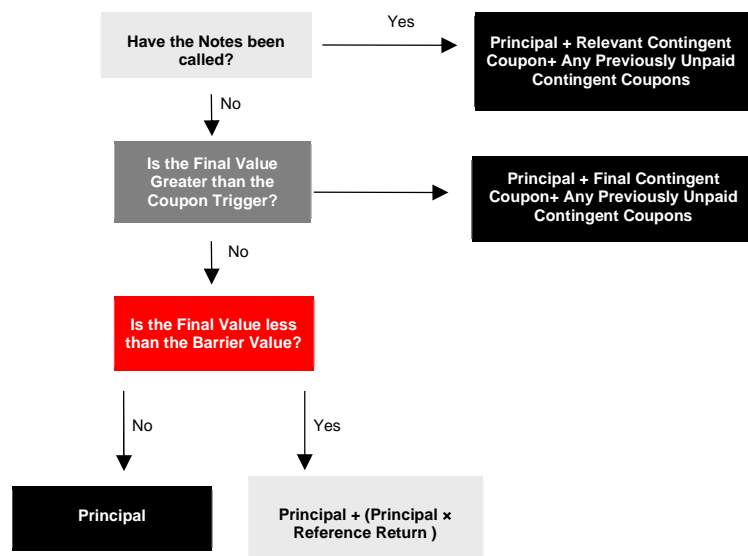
Have the Notes been called?

Yes

Principal + Relevant Contingent Coupon+ Any Previously Unpaid Contingent Coupons

No

Is the Final Value Greater than the Coupon Trigger?

Principal + Final Contingent Coupon+ Any Previously Unpaid Contingent Coupons

No

Is the Final Value less than the Barrier Value?

No

Yes

Principal

Principal + (Principal × Reference Return )